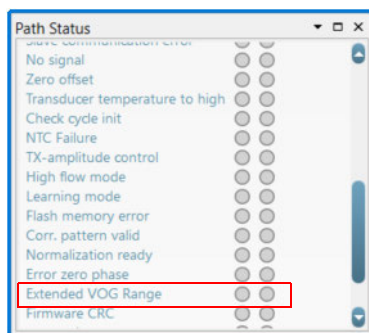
Path Status

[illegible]
No signal
Zero offset
Transducer temperature to high
Check cycle init
NTC Failure
TX-amplitude control
High flow mode
Learning mode
Flash memory error
Corr. pattern valid
Normalization ready
Error zero phase
Extended VOG Range
Firmware CRC